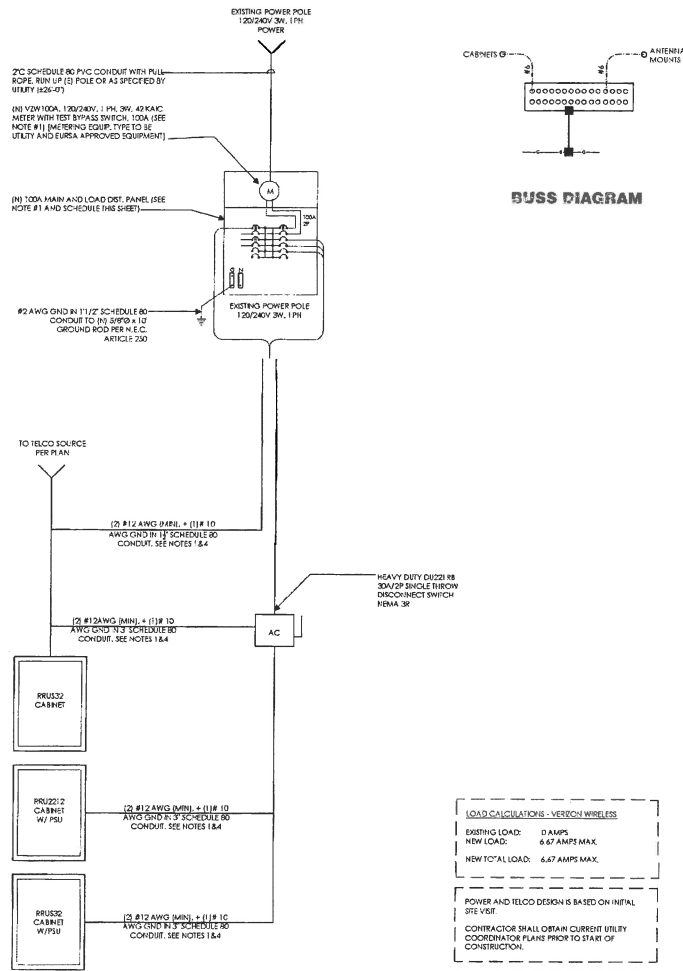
EXISTING POWER POLE
120/240V 3W, 1PH
POWER

2"C SCHEDULE 80 PVC CONDUIT WITH PULL ROPE. RUN UP (E) POLE OR AS SPECIFIED BY UTILITY (±26'-0")

(N) VZW100A, 120/240V, 1 PH, 3W, 42 KAIC METER WITH TEST BYPASS SWITCH, 100A (SEE NOTE #1) [METERING EQUIP. TYPE TO BE UTILITY AND EURSA APPROVED EQUIPMENT]

M

(N) 100A MAIN AND LOAD DIST. PANEL (SEE NOTE #1 AND SCHEDULE THIS SHEET)

100A
2P

#2 AWG GND IN 1 1/2" SCHEDULE 80 CONDUIT TO (N) 5/8"Ø x 10' GROUND ROD PER N.E.C. ARTICLE 250

EXISTING POWER POLE
120/240V 3W, 1PH

CABINETS G
#6
#6
ANTENNA MOUNTS

BUSS DIAGRAM

TO TELCO SOURCE PER PLAN

(2) #12 AWG (MIN), + (1)# 10 AWG GND IN 1" SCHEDULE 80 CONDUIT. SEE NOTES 1&4

HEAVY DUTY DU221RB 30A/2P SINGLE THROW DISCONNECT SWITCH NEMA 3R

AC

(2) #12AWG (MIN), + (1)# 10 AWG GND IN 3" SCHEDULE 80 CONDUIT. SEE NOTES 1&4

RRUS32
CABINET

RRU2212
CABINET
W/ PSU

(2) #12 AWG (MIN), + (1)# 10 AWG GND IN 3" SCHEDULE 80 CONDUIT. SEE NOTES 1&4

RRUS32
CABINET
W/PSU

(2) #12 AWG (MIN), + (1)# 10 AWG GND IN 3" SCHEDULE 80 CONDUIT. SEE NOTES 1&4

LOAD CALCULATIONS - VERIZON WIRELESS

EXISTING LOAD: 0 AMPS
NEW LOAD: 6.67 AMPS MAX.

NEW TOTAL LOAD: 6.67 AMPS MAX.

POWER AND TELCO DESIGN IS BASED ON INITIAL SITE VISIT.

CONTRACTOR SHALL OBTAIN CURRENT UTILITY COORDINATOR PLANS PRIOR TO START OF CONSTRUCTION.